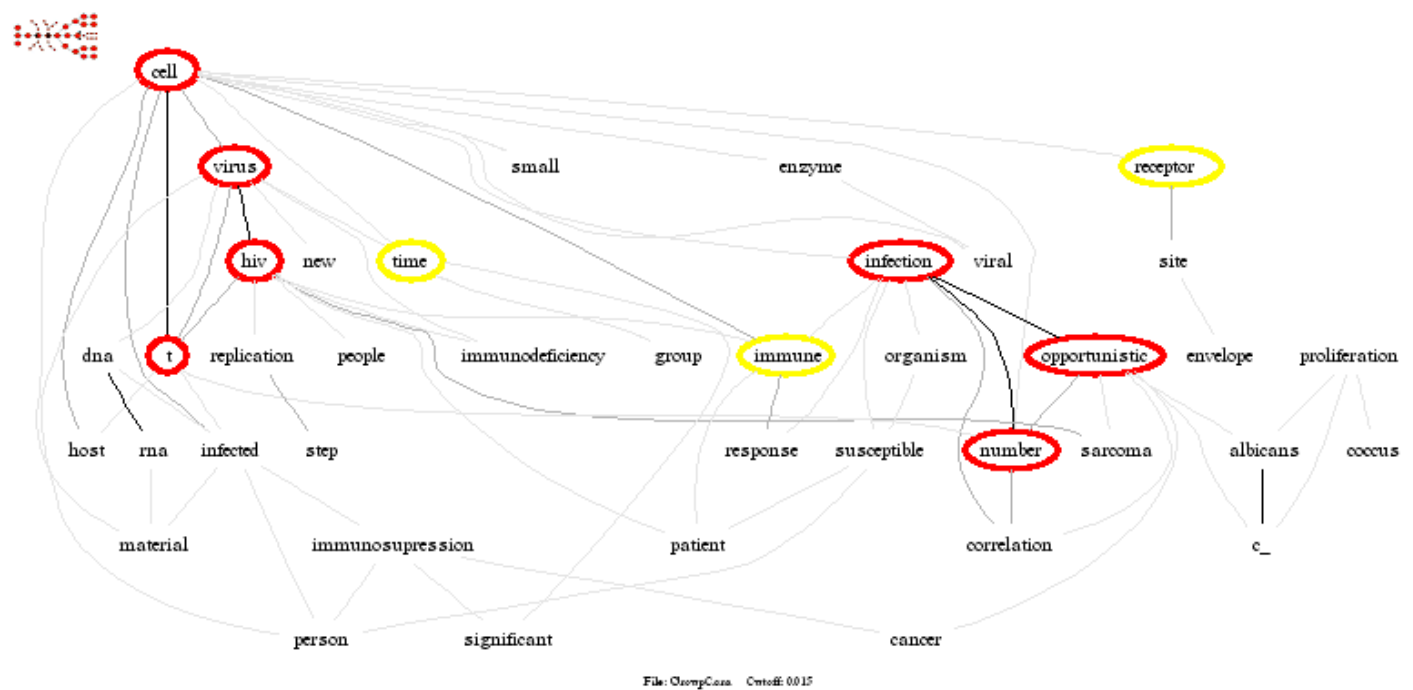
cell

virus small enzyme receptor

hiv new time infection viral site

dna t replication people immunodeficiency group immune organism opportunistic envelope proliferation

host rna infected step response susceptible number sarcoma albicans coccus

material immunosupression patient correlation c_

person significant cancer

File: GroupC.csa Cutoff: 0.015